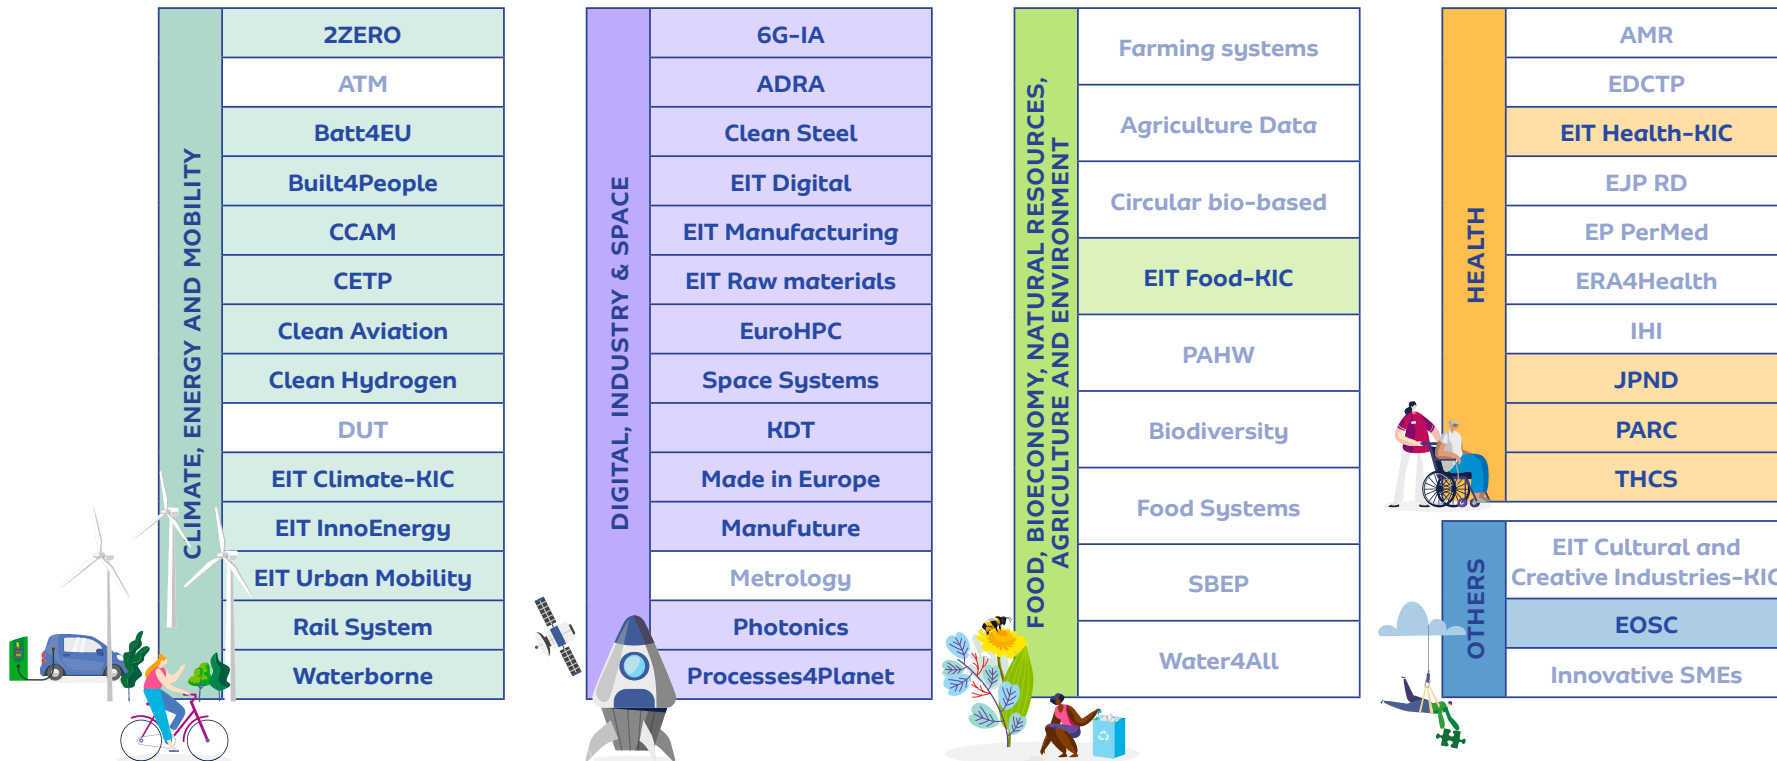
CLIMATE, ENERGY AND MOBILITY

| 2ZERO |
|---|
| ATM |
| Batt4EU |
| Built4People |
| CCAM |
| CETP |
| Clean Aviation |
| Clean Hydrogen |
| DUT |
| EIT Climate-KIC |
| EIT InnoEnergy |
| EIT Urban Mobility |
| Rail System |
| Waterborne |

DIGITAL, INDUSTRY & SPACE

| 6G-IA |
|---|
| ADRA |
| Clean Steel |
| EIT Digital |
| EIT Manufacturing |
| EIT Raw materials |
| EuroHPC |
| Space Systems |
| KDT |
| Made in Europe |
| Manufuture |
| Metrology |
| Photonics |
| Processes4Planet |

FOOD, BIOECONOMY, NATURAL RESOURCES, AGRICULTURE AND ENVIRONMENT

| Farming systems |
|---|
| Agriculture Data |
| Circular bio-based |
| EIT Food-KIC |
| PAHW |
| Biodiversity |
| Food Systems |
| SBEP |
| Water4All |

HEALTH

| AMR |
|---|
| EDCTP |
| EIT Health-KIC |
| EJP RD |
| EP PerMed |
| ERA4Health |
| IHI |
| JPND |
| PARC |
| THCS |

OTHERS

| EIT Cultural and Creative Industries-KIC |
|---|
| EOSC |
| Innovative SMEs |